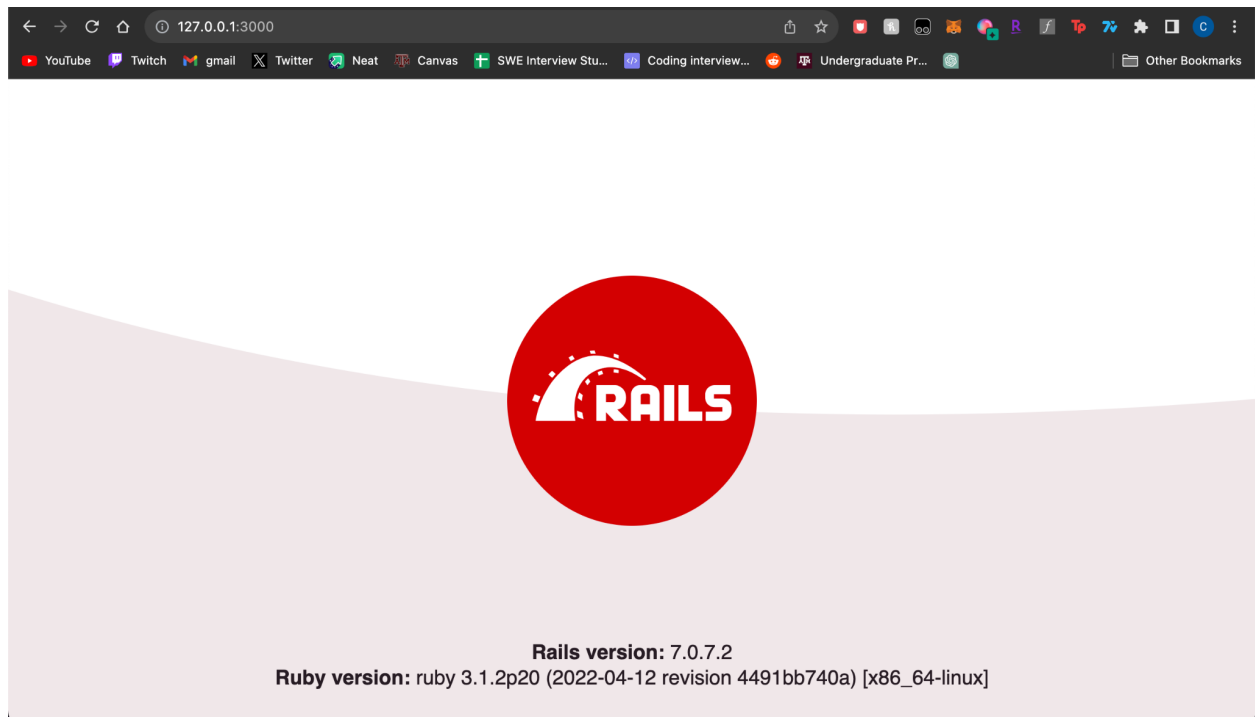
127.0.0.1:3000

YouTube Twitch gmail Twitter Neat Canvas SWE Interview Stu... Coding interview... Undergraduate Pr... Other Bookmarks

RAILS

**Rails version:** 7.0.7.2
**Ruby version:** ruby 3.1.2p20 (2022-04-12 revision 4491bb740a) [x86_64-linux]